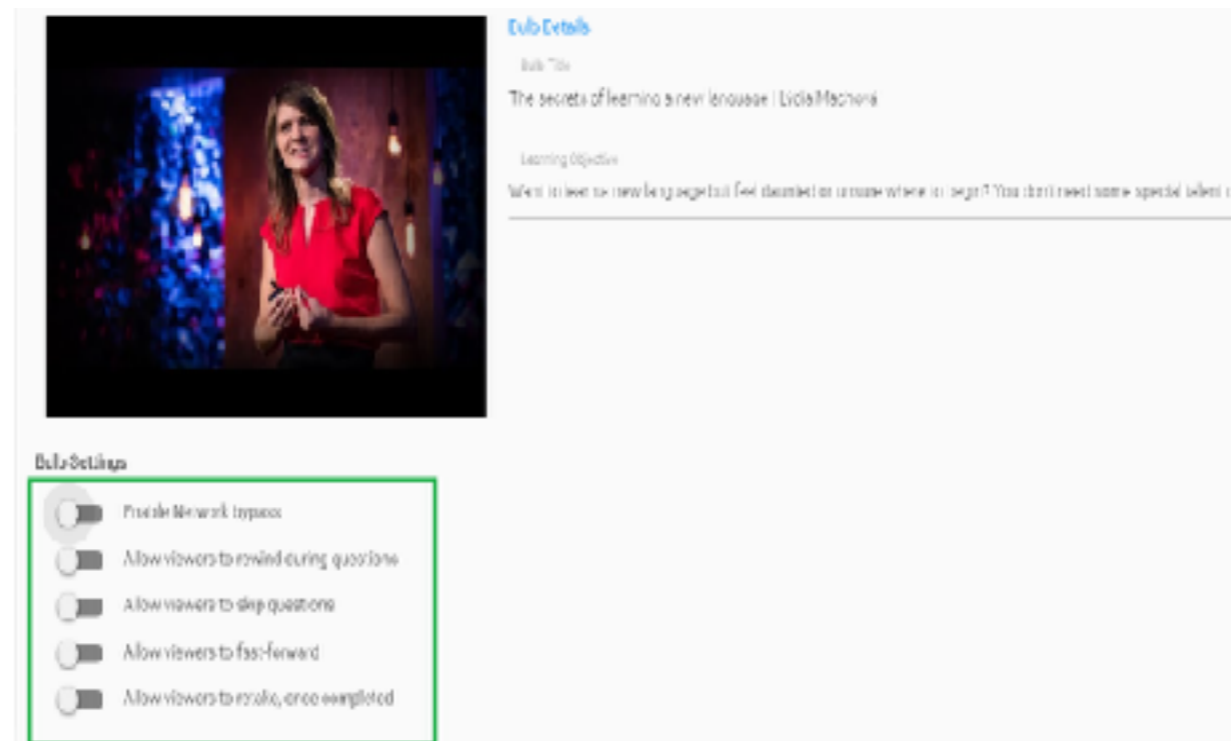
Bulb Details

Bulb Title

The secrets of learning a new language | Lýdia Machová

Learning Objective

Want to learn a new language but feel daunted or unsure where to begin? You don't need some special talent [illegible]

Bulb Settings

Enable Network bypass

Allow viewers to rewind during questions

Allow viewers to skip questions

Allow viewers to fast-forward

Allow viewers to retake, once completed